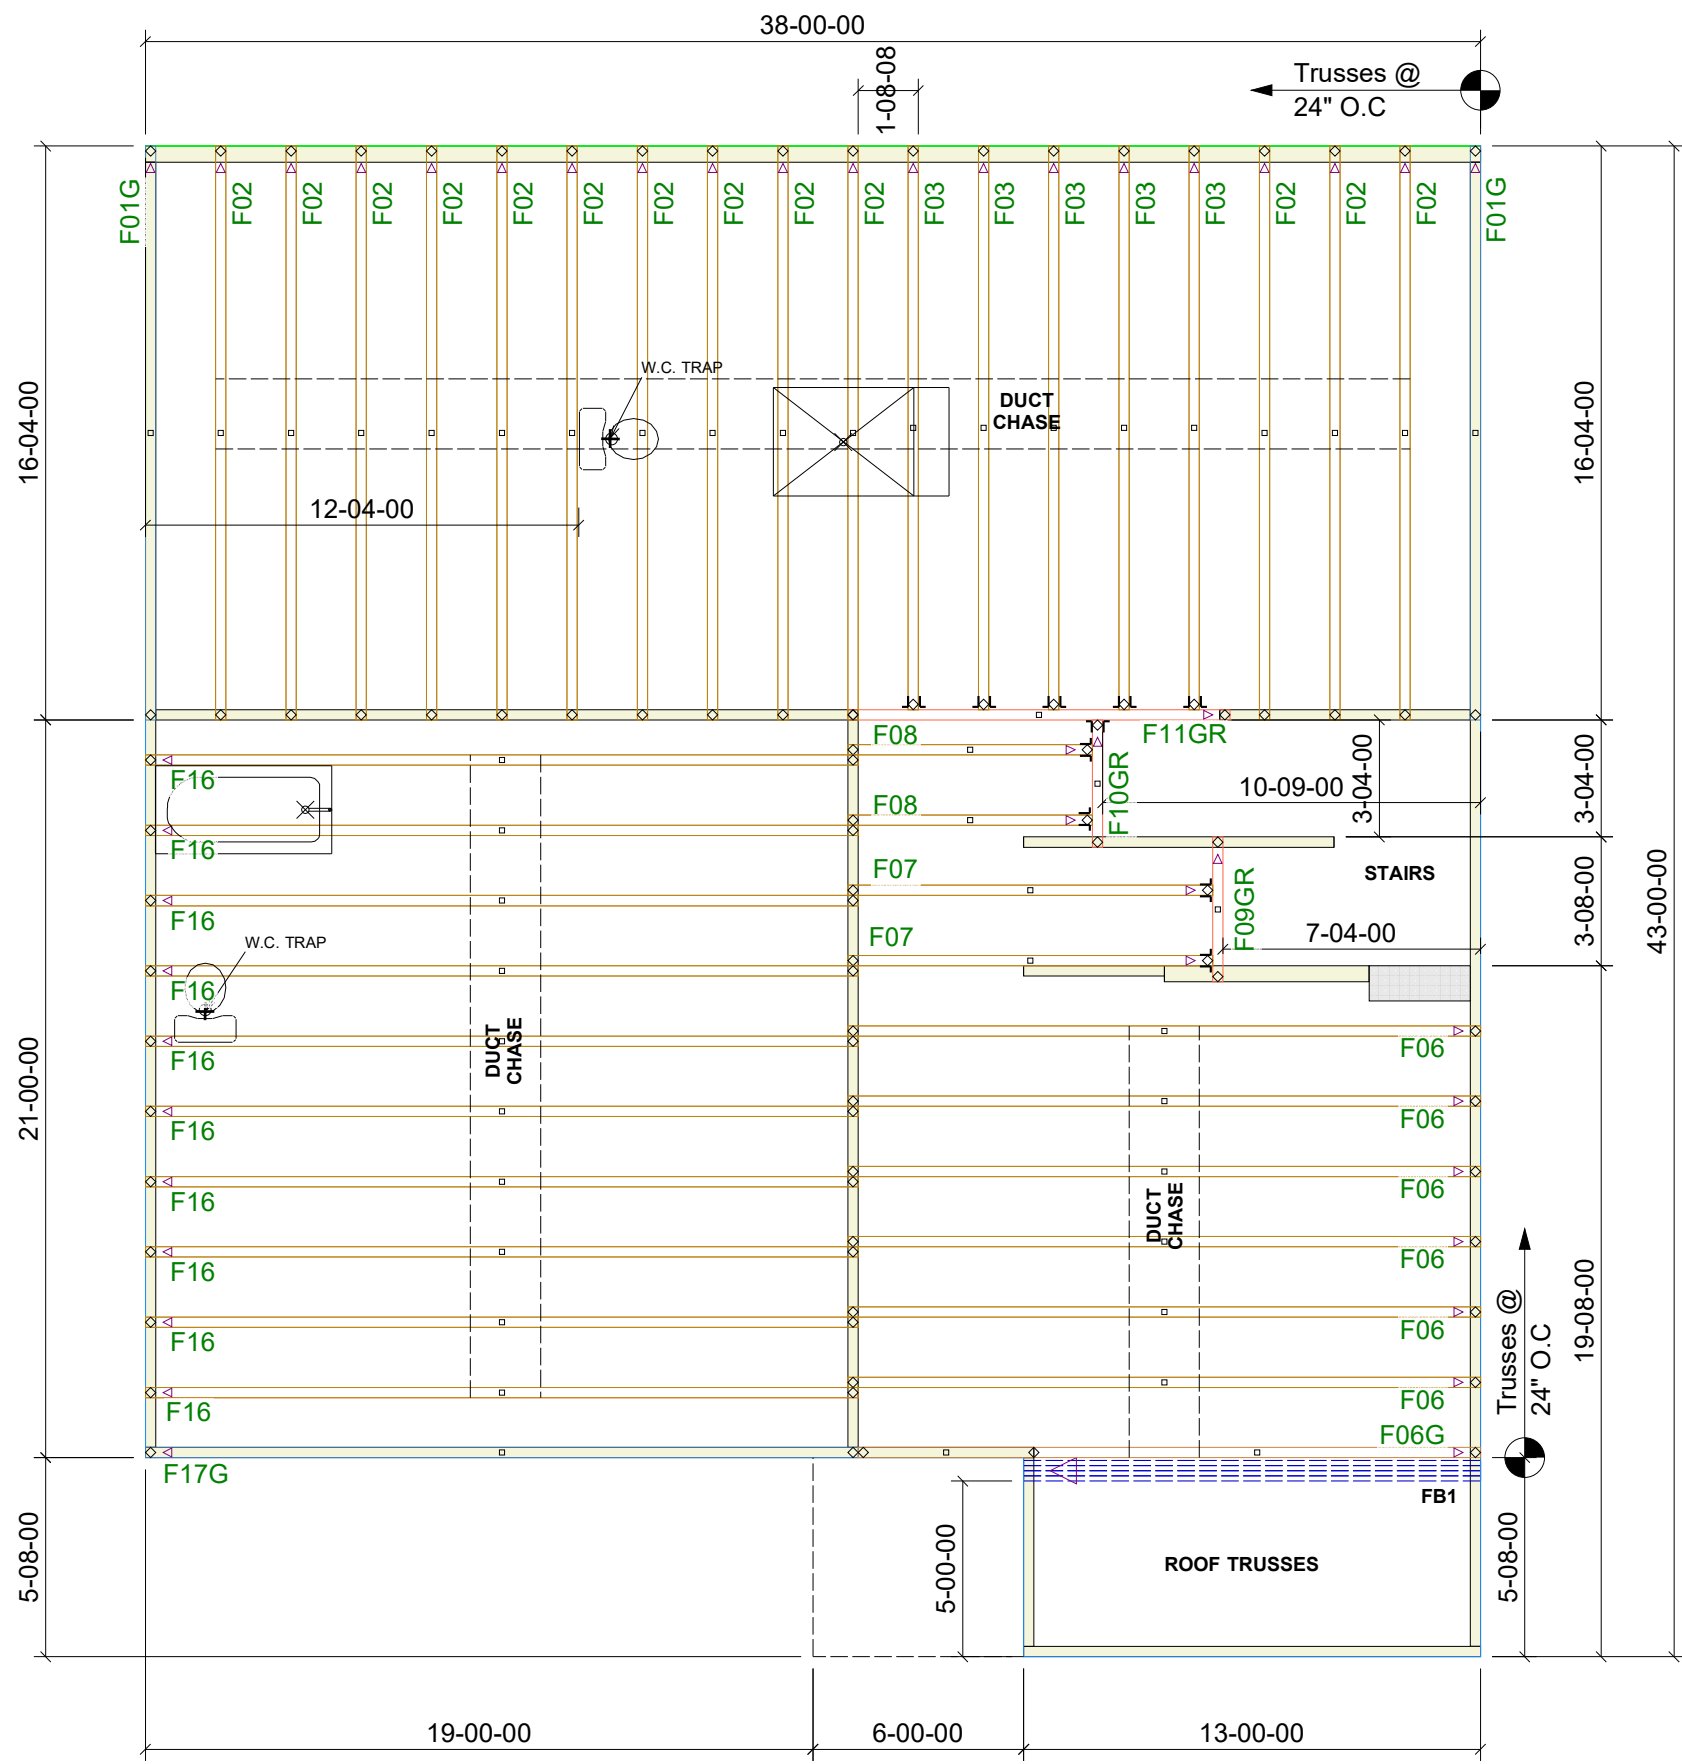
38-00-00

1-08-08

Trusses @
24" O.C

F01G F02 F02 F02 F02 F02 F02 F02 F02 F02 F02 F03 F03 F03 F03 F03 F02 F02 F02 F01G

16-04-00

16-04-00

W.C. TRAP

DUCT
CHASE

12-04-00

F08

F11GR

F10GR

F08

10-09-00

3-04-00

3-04-00

F16

F16

F07

STAIRS

F16

F09GR

W.C. TRAP

F07

7-04-00

3-08-00

43-00-00

F16

DUCT
CHASE

F06

F16

F06

21-00-00

F16

F06

DUCT
CHASE

F16

F06

F16

F06

Trusses @
24" O.C

19-08-00

F16

F06

F06G

F17G

FB1

5-08-00

5-00-00

ROOF TRUSSES

5-08-00

19-00-00

6-00-00

13-00-00